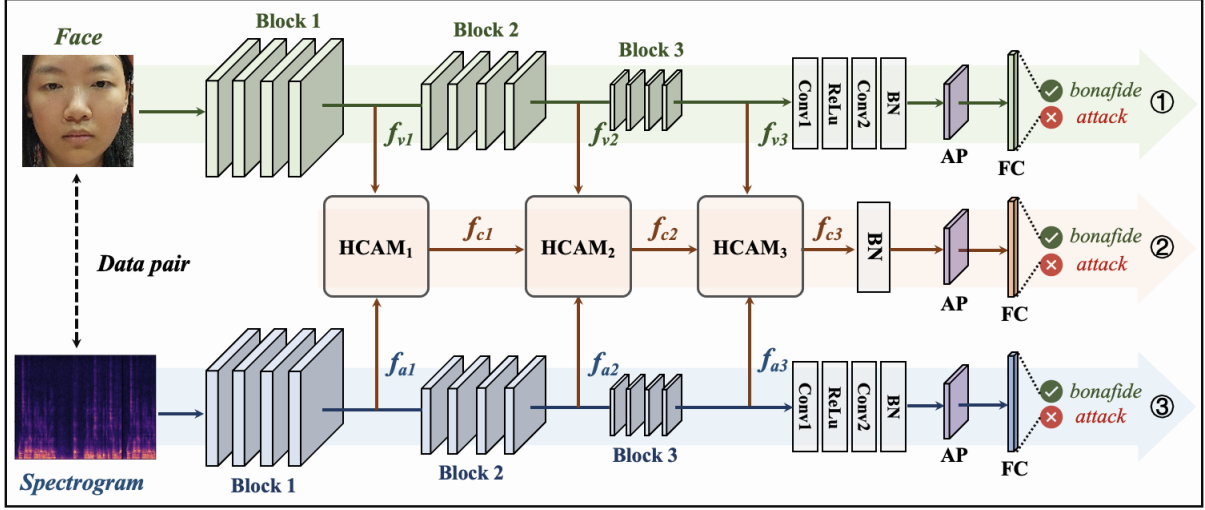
Face

Block 1

Block 2

Block 3

Conv1 ReLu Conv2 BN

AP

FC

bonafide
attack

①

$f_{v1}$

$f_{v2}$

$f_{v3}$

Data pair

$\mathbf{HCAM_1}$

$f_{c1}$

$\mathbf{HCAM_2}$

$f_{c2}$

$\mathbf{HCAM_3}$

$f_{c3}$

BN

AP

FC

bonafide
attack

②

$f_{a1}$

$f_{a2}$

$f_{a3}$

Conv1 ReLu Conv2 BN

AP

FC

bonafide
attack

③

Spectrogram

Block 1

Block 2

Block 3